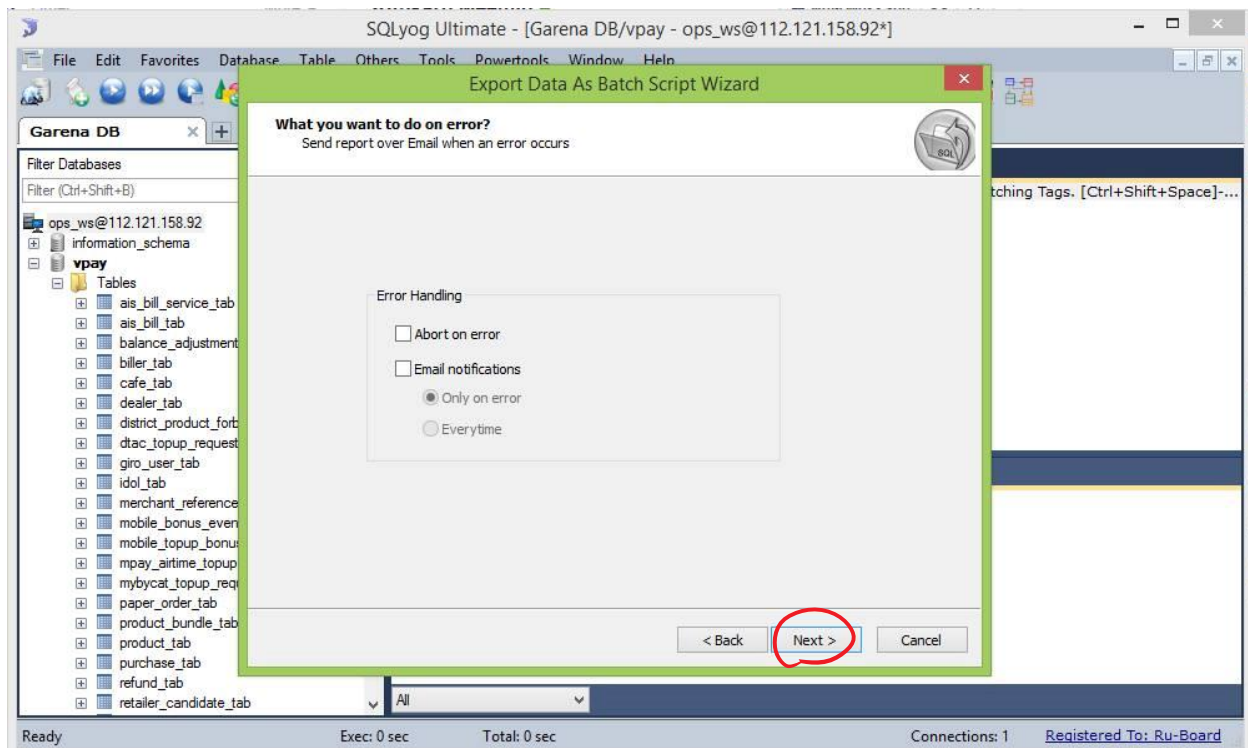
SQLyog Ultimate - [Garena DB/vpay - ops_ws@112.121.158.92*]

File Edit Favorites Database Table Others Tools Powertools Window Help

Garena DB

Filter Databases

Filter (Ctrl+Shift+B)

ops_ws@112.121.158.92
information_schema
vpay
Tables
ais_bill_service_tab
ais_bill_tab
balance_adjustment
biller_tab
cafe_tab
dealer_tab
district_product_forb
dtac_topup_request
giro_user_tab
idol_tab
merchant_reference
mobile_bonus_even
mobile_topup_bonu
mpay_airtime_topup
mybycat_topup_req
paper_order_tab
product_bundle_tab
product_tab
purchase_tab
refund_tab
retailer_candidate_tab

Export Data As Batch Script Wizard

What you want to do on error?
Send report over Email when an error occurs

Error Handling
Abort on error
Email notifications
Only on error
Everytime

< Back
Next >
Cancel

tching Tags. [Ctrl+Shift+Space]-...

All

Ready
Exec: 0 sec
Total: 0 sec
Connections: 1
Registered To: Ru-Board